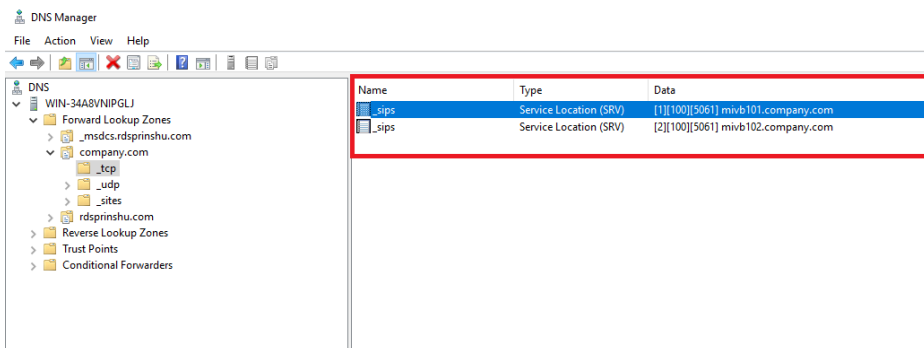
DNS Manager

File Action View Help

DNS
WIN-34A8VNIPGLJ
Forward Lookup Zones
_msdcs.rdsprinshu.com
company.com
_tcp
_udp
_sites
rdsprinshu.com
Reverse Lookup Zones
Trust Points
Conditional Forwarders

| Name | Type | Data |
|---|---|---|
| _sips | Service Location (SRV) | [1][100][5061] mivb101.company.com |
| _sips | Service Location (SRV) | [2][100][5061] mivb102.company.com |